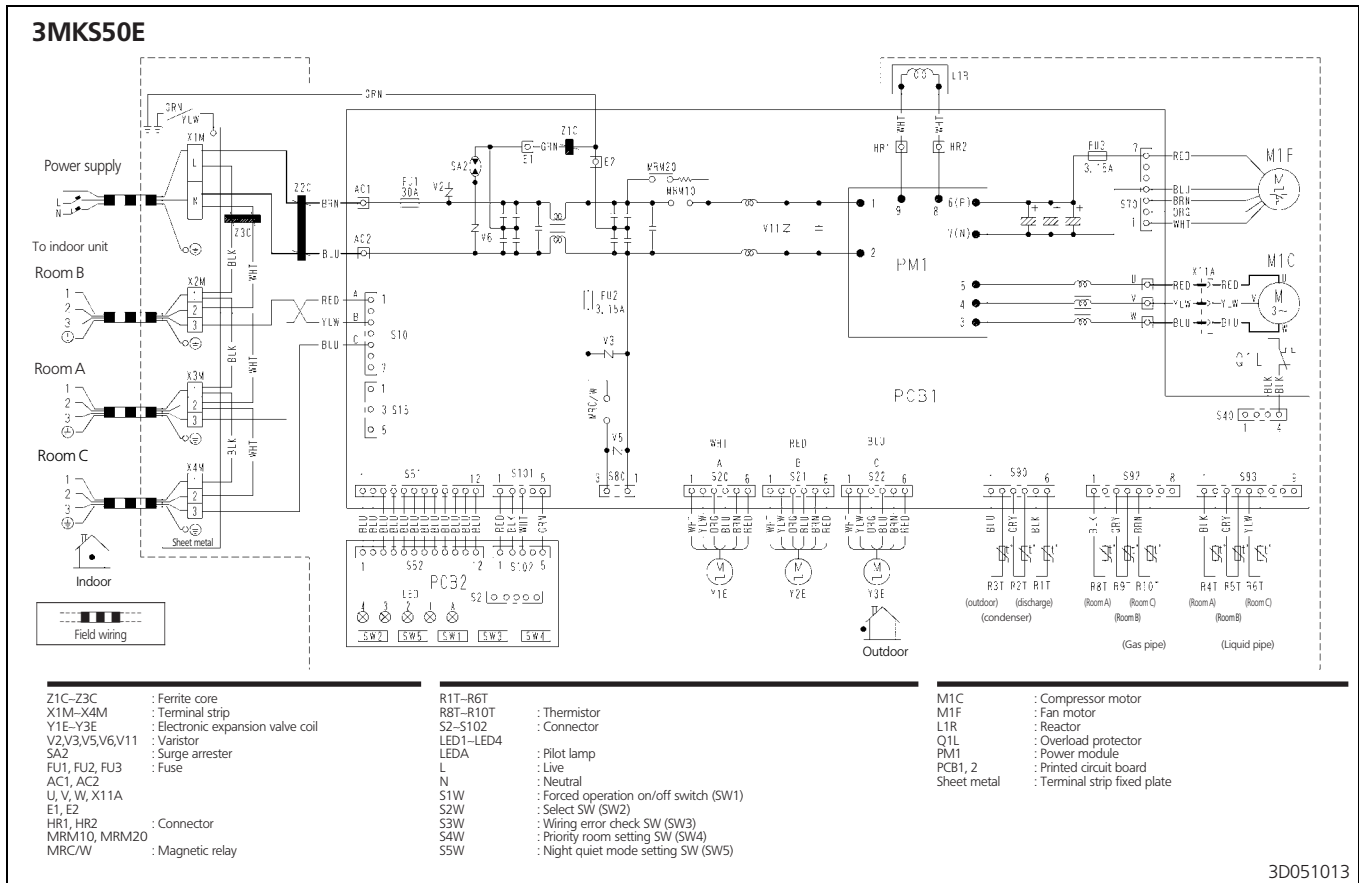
3MKS50E

GRN
GRN
YLW
X1M
L
N
Power supply
L
N
To indoor unit
Z2C
Z3C
BRN
BLU
BLK
WHT
Room B
1
2
3
X2M
1
2
3
RED
YLW
BLU
A
B
C
1
S10
7
3 S15
5
Room A
1
2
3
X3M
1
2
3
BLK
WHT
Room C
1
2
3
X4M
1
2
3
BLK
WHT
Sheet metal
Indoor
Field wiring

AC1
AC2
FU1 30A
V2
SA2
V6
E1
GRN
Z1C
E2
MRM20
MRM10
V11
Z
FU2 3.15A
V3
MRC/W
V5
S80
1
2

L1R
WHT
WHT
HR1
HR2
9
8
1
2
6(P)
7(N)
PM1
FU3 3.15A
RED
BLU
BRN
ORG
WHT
S70
M1F
5
4
3
U
V
W
X11A
RED
YLW
BLU
M1C
M 3~
Q1L
BLK
BLK
PCB1
S40
1
4

S51
12
BLU BLU BLU BLU BLU BLU BLU BLU BLU BLU BLU
S101
1 5
RED BLK WHT GRY
S52
1 12
PCB2
S102
S2
LED
4 3 2 1 A
SW2 SW5 SW1 SW3 SW4

WHT
A
1 S20 6
WHT YLW ORG BLU RED
M
Y1E
RED
B
1 S21 6
WHT YLW ORG BLU RED
M
Y2E
BLU
C
1 S22 6
WHT YLW ORG BRN RED
M
Y3E
Outdoor

1 S90 6
BLU GRY BLK
R3T R2T R1T
(outdoor) (discharge)
(condenser)
1 S92 8
BLU GRY BRN
R8T R9T R10T
(Room A) (Room C)
(Room B)
(Gas pipe)
1 S93 9
BLK GRY YLW
R4T R5T R6T
(Room A) (Room C)
(Room B)
(Liquid pipe)

Z1C–Z3C : Ferrite core
X1M–X4M : Terminal strip
Y1E–Y3E : Electronic expansion valve coil
V2,V3,V5,V6,V11 : Varistor
SA2 : Surge arrester
FU1, FU2, FU3 : Fuse
AC1, AC2
U, V, W, X11A
E1, E2
HR1, HR2 : Connector
MRM10, MRM20
MRC/W : Magnetic relay

R1T–R6T
R8T–R10T : Thermistor
S2–S102 : Connector
LED1–LED4
LEDA : Pilot lamp
L : Live
N : Neutral
S1W : Forced operation on/off switch (SW1)
S2W : Select SW (SW2)
S3W : Wiring error check SW (SW3)
S4W : Priority room setting SW (SW4)
S5W : Night quiet mode setting SW (SW5)

M1C : Compressor motor
M1F : Fan motor
L1R : Reactor
Q1L : Overload protector
PM1 : Power module
PCB1, 2 : Printed circuit board
Sheet metal : Terminal strip fixed plate

3D051013